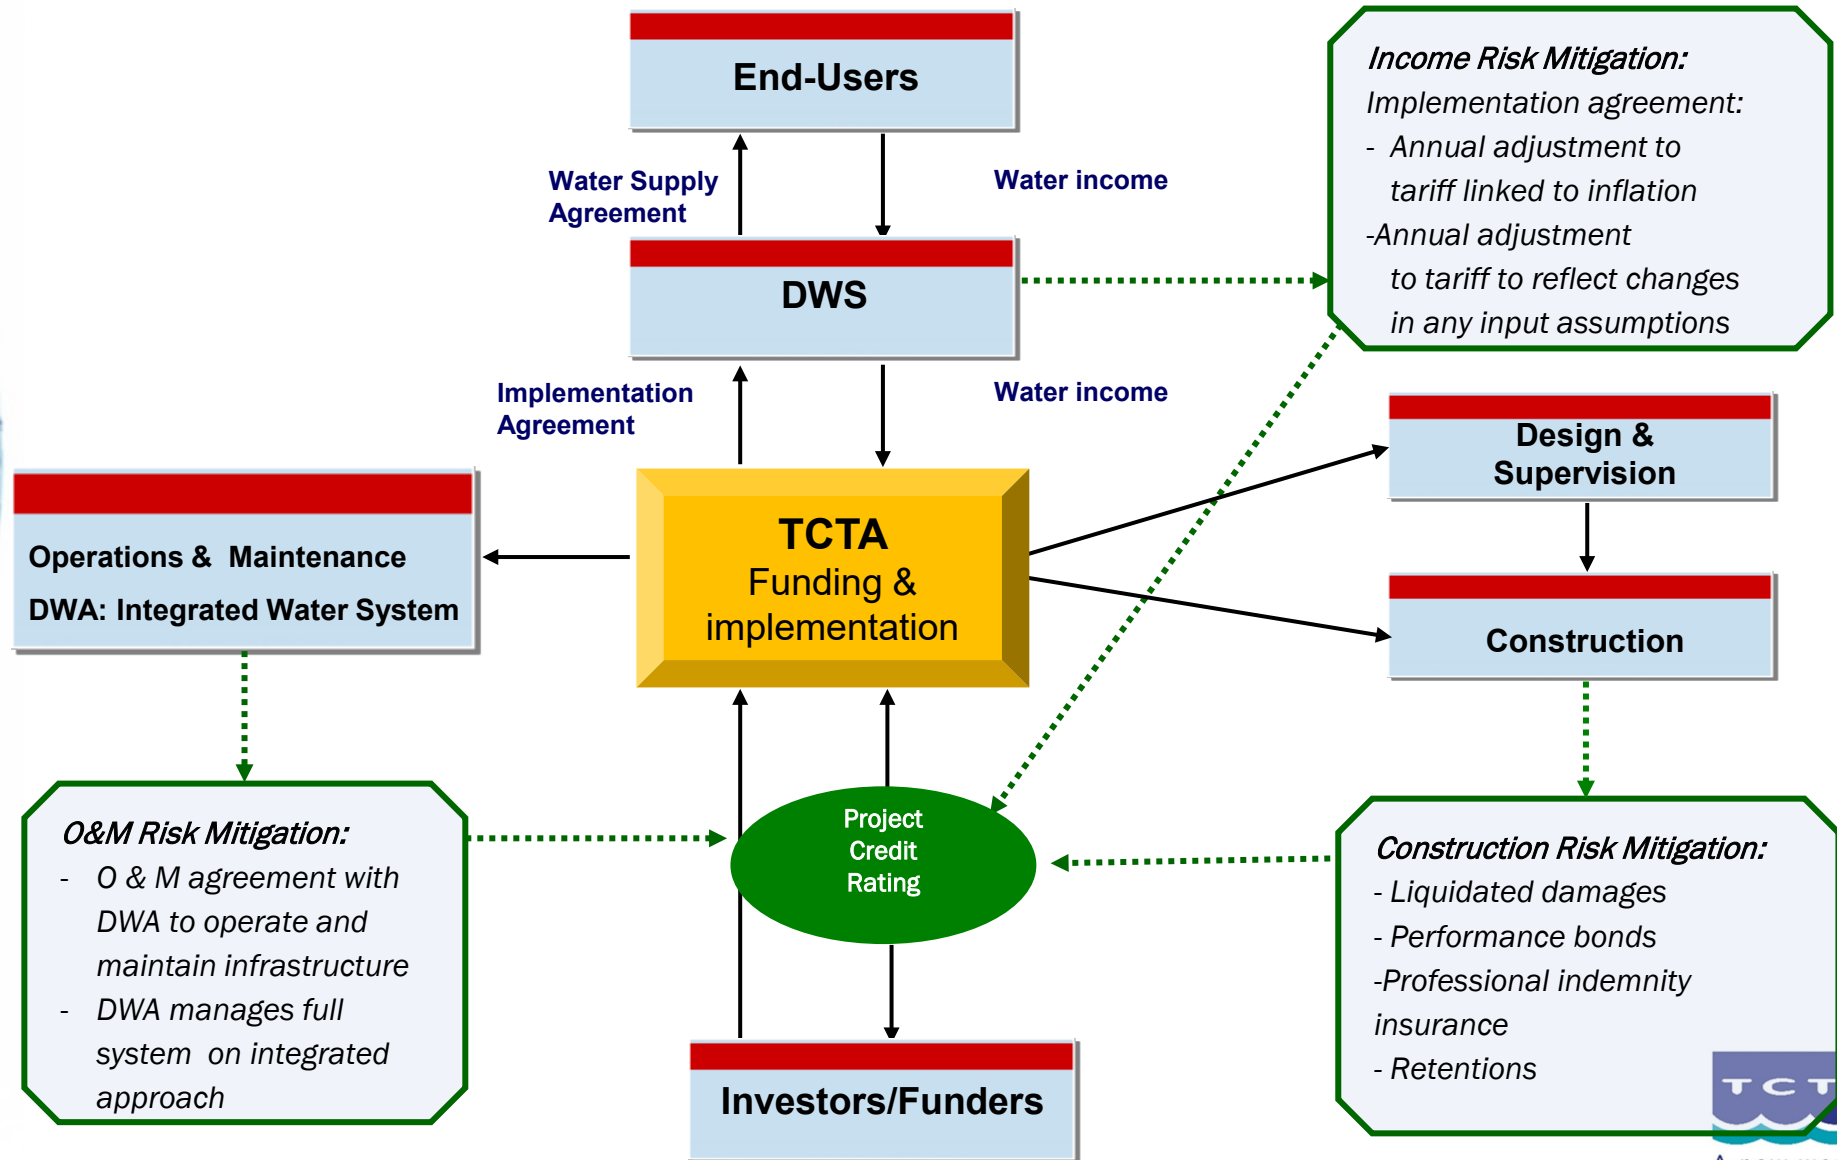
End-Users

Water Supply Agreement

Water income

DWS

Income Risk Mitigation:
Implementation agreement:
- Annual adjustment to tariff linked to inflation
-Annual adjustment to tariff to reflect changes in any input assumptions

Implementation Agreement

Water income

Design & Supervision

Operations & Maintenance
DWA: Integrated Water System

TCTA
Funding & implementation

Construction

O&M Risk Mitigation:
- O & M agreement with DWA to operate and maintain infrastructure
- DWA manages full system on integrated approach

Project Credit Rating

Construction Risk Mitigation:
- Liquidated damages
- Performance bonds
-Professional indemnity insurance
- Retentions

Investors/Funders

TCT